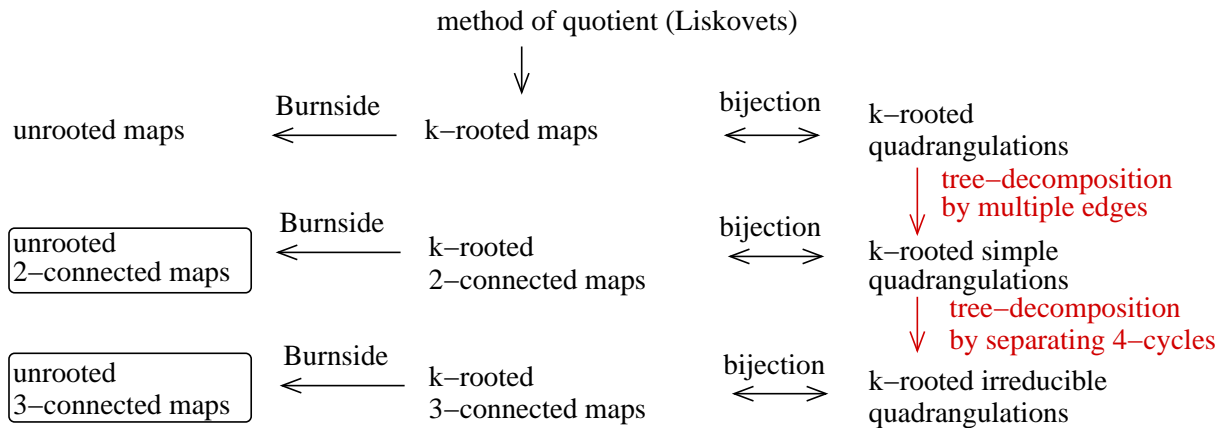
method of quotient (Liskovets)

unrooted maps

Burnside

k−rooted maps

bijection

k−rooted quadrangulations

tree−decomposition by multiple edges

unrooted 2−connected maps

Burnside

k−rooted 2−connected maps

bijection

k−rooted simple quadrangulations

tree−decomposition by separating 4−cycles

unrooted 3−connected maps

Burnside

k−rooted 3−connected maps

bijection

k−rooted irreducible quadrangulations